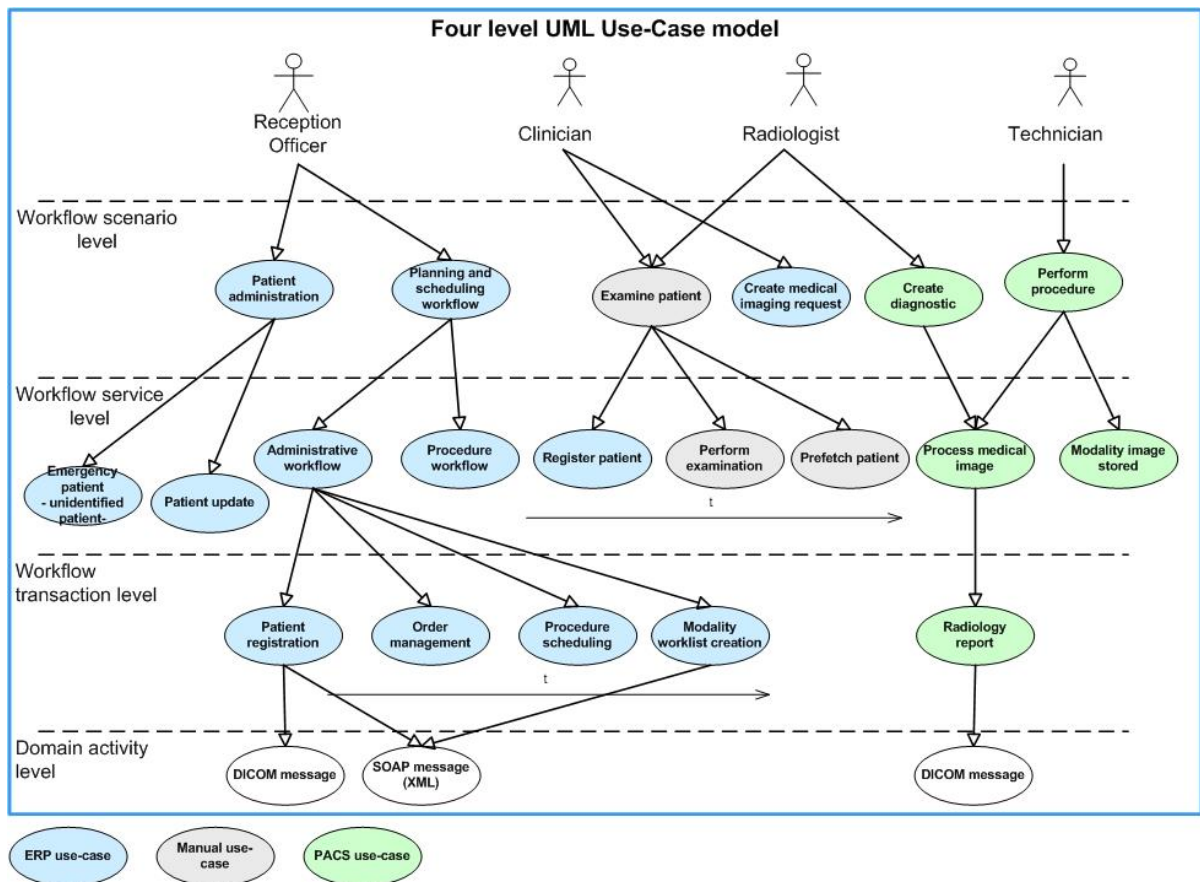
Four level UML Use-Case model

Reception Officer

Clinician

Radiologist

Technician

Workflow scenario level

Patient administration

Planning and scheduling workflow

Examine patient

Create medical imaging request

Create diagnostic

Perform procedure

Workflow service level

Emergency patient - unidentified patient-

Patient update

Administrative workflow

Procedure workflow

Register patient

Perform examination

Prefetch patient

Process medical image

Modality image stored

t

Workflow transaction level

Patient registration

Order management

Procedure scheduling

Modality worklist creation

Radiology report

t

Domain activity level

DICOM message

SOAP message (XML)

DICOM message

ERP use-case

Manual use-case

PACS use-case